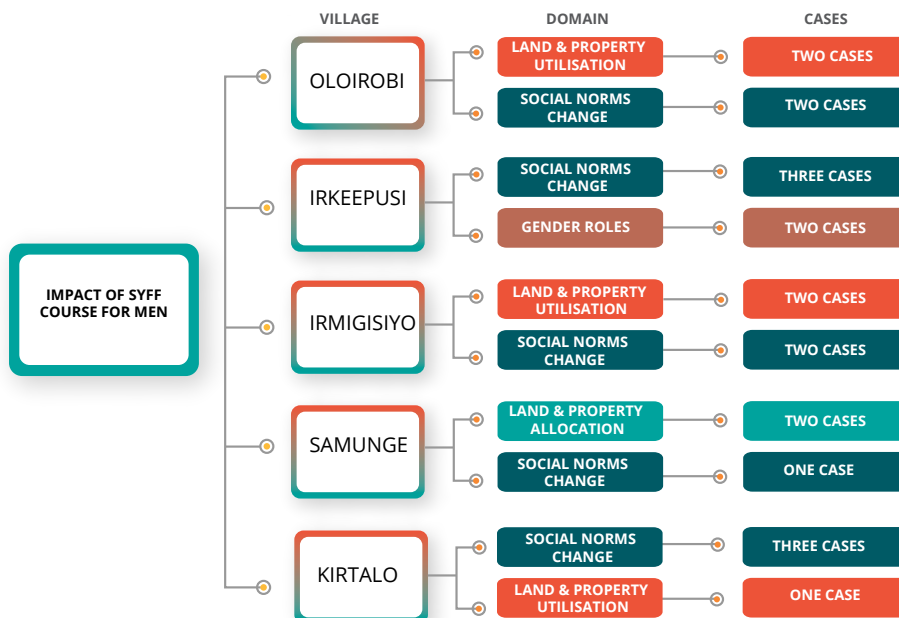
VILLAGE

DOMAIN

CASES

IMPACT OF SYFF COURSE FOR MEN

OLOIROBI

LAND & PROPERTY UTILISATION

TWO CASES

SOCIAL NORMS CHANGE

TWO CASES

IRKEEPUSI

SOCIAL NORMS CHANGE

THREE CASES

GENDER ROLES

TWO CASES

IRMIGISIYO

LAND & PROPERTY UTILISATION

TWO CASES

SOCIAL NORMS CHANGE

TWO CASES

SAMUNGE

LAND & PROPERTY ALLOCATION

TWO CASES

SOCIAL NORMS CHANGE

ONE CASE

KIRTALO

SOCIAL NORMS CHANGE

THREE CASES

LAND & PROPERTY UTILISATION

ONE CASE